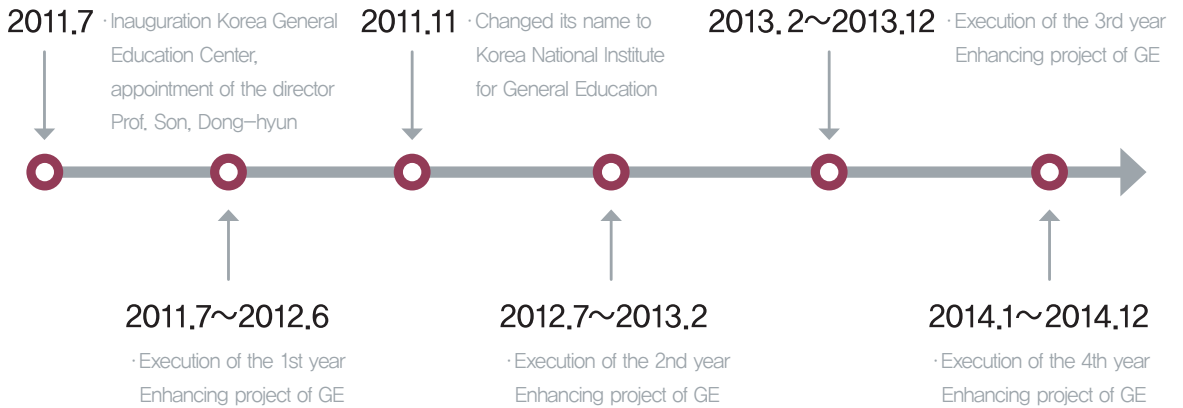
2011.7
· Inauguration Korea General Education Center, appointment of the director Prof. Son, Dong-hyun

2011.11
· Changed its name to Korea National Institute for General Education

2013. 2～2013.12
· Execution of the 3rd year Enhancing project of GE

2011.7～2012.6
· Execution of the 1st year Enhancing project of GE

2012.7～2013.2
· Execution of the 2nd year Enhancing project of GE

2014.1～2014.12
· Execution of the 4th year Enhancing project of GE